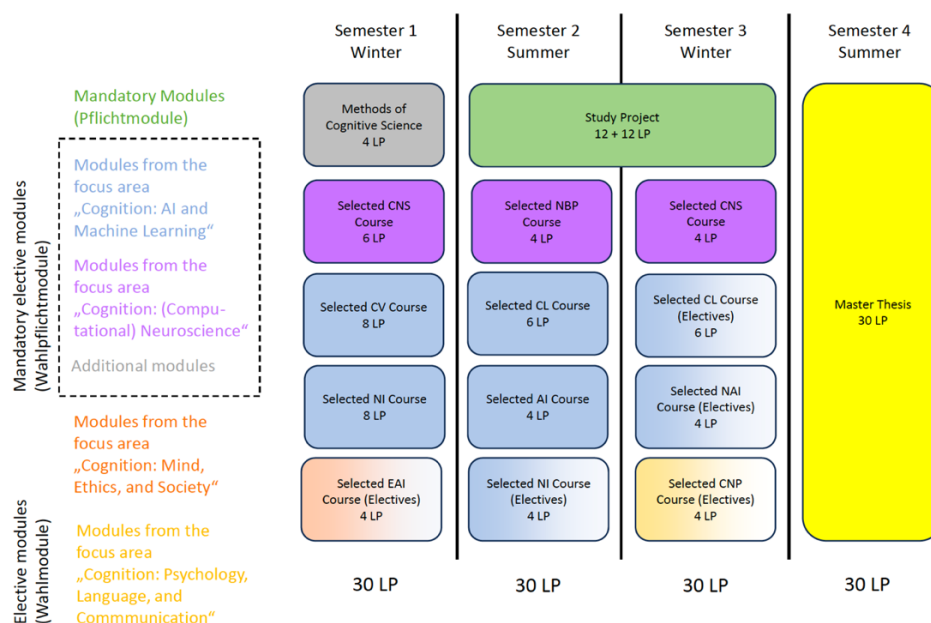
Semester 1
Winter

Semester 2
Summer

Semester 3
Winter

Semester 4
Summer

Mandatory Modules
(Pflichtmodule)

Mandatory elective modules
(Wahlpflichtmodule)

Modules from the focus area „Cognition: AI and Machine Learning“

Modules from the focus area „Cognition: (Computational) Neuroscience“

Additional modules

Elective modules
(Wahlmodule)

Modules from the focus area „Cognition: Mind, Ethics, and Society“

Modules from the focus area „Cognition: Psychology, Language, and Commmunication“

Methods of Cognitive Science
4 LP

Study Project
12 + 12 LP

Selected CNS Course
6 LP

Selected NBP Course
4 LP

Selected CNS Course
4 LP

Selected CV Course
8 LP

Selected CL Course
6 LP

Selected CL Course (Electives)
6 LP

Master Thesis
30 LP

Selected NI Course
8 LP

Selected AI Course
4 LP

Selected NAI Course (Electives)
4 LP

Selected EAI Course (Electives)
4 LP

Selected NI Course (Electives)
4 LP

Selected CNP Course (Electives)
4 LP

30 LP

30 LP

30 LP

30 LP